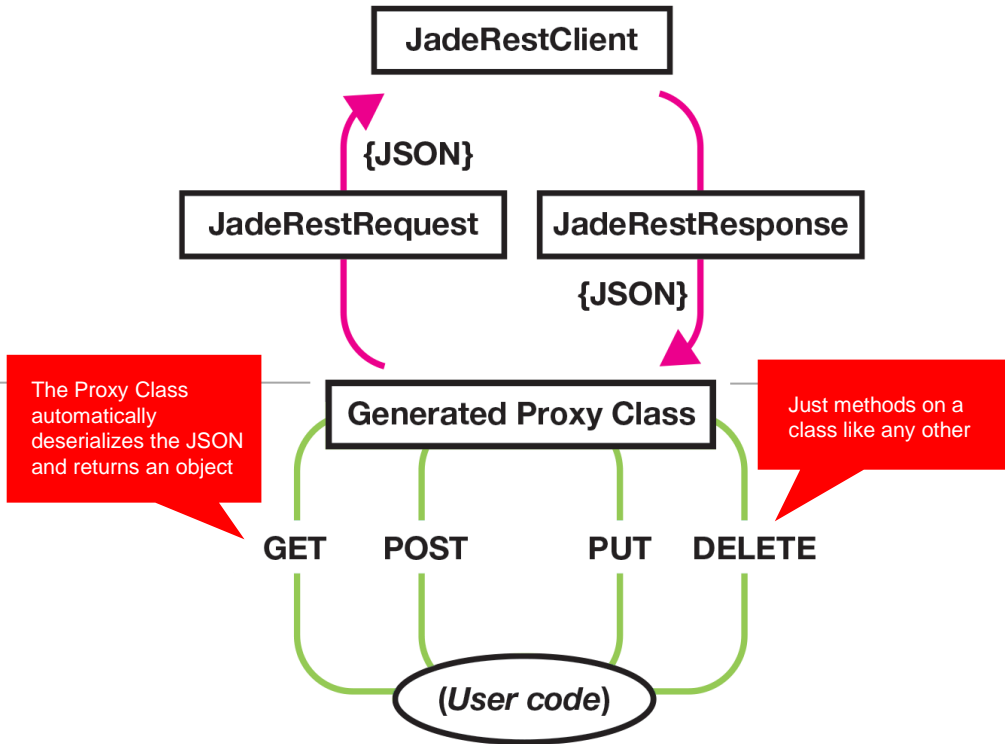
JadeRestClient

{JSON}

JadeRestRequest

JadeRestResponse

{JSON}

The Proxy Class automatically deserializes the JSON and returns an object

Generated Proxy Class

Just methods on a class like any other

GET

POST

PUT

DELETE

(User code)